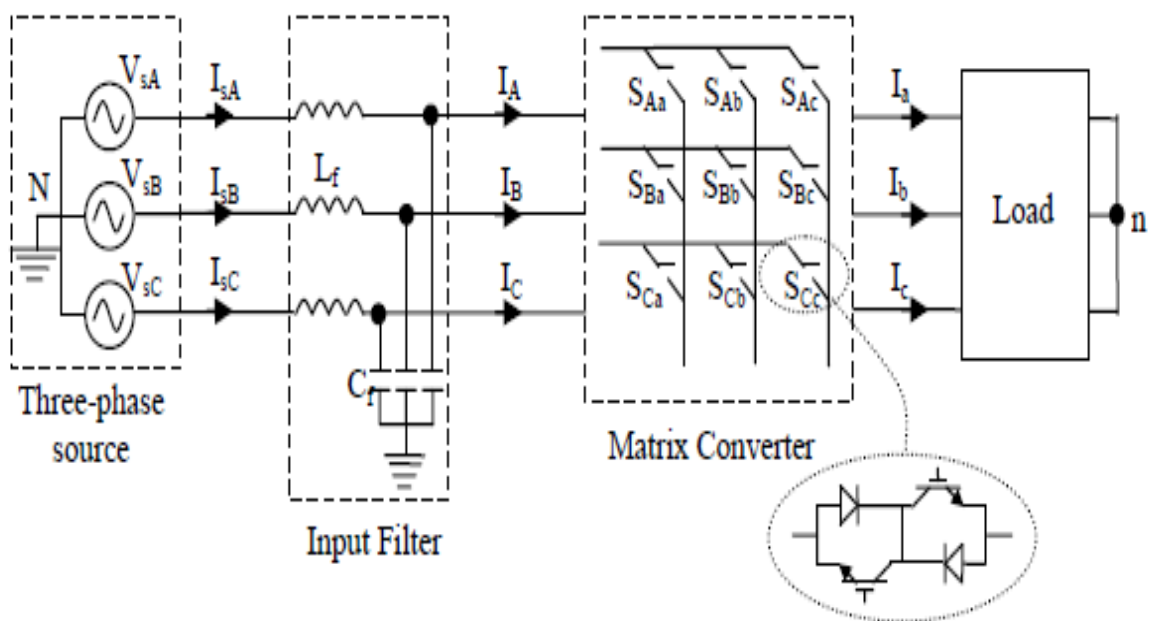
$V_{sA}$
$I_{sA}$
$V_{sB}$
$I_{sB}$
$V_{sC}$
$I_{sC}$
N
$L_f$
$C_f$
$I_A$
$I_B$
$I_C$
$S_{Aa}$ $S_{Ab}$ $S_{Ac}$
$S_{Ba}$ $S_{Bb}$ $S_{Bc}$
$S_{Ca}$ $S_{Cb}$ $S_{Cc}$
$I_a$
$I_b$
$I_c$
Load
n
Three-phase source
Input Filter
Matrix Converter